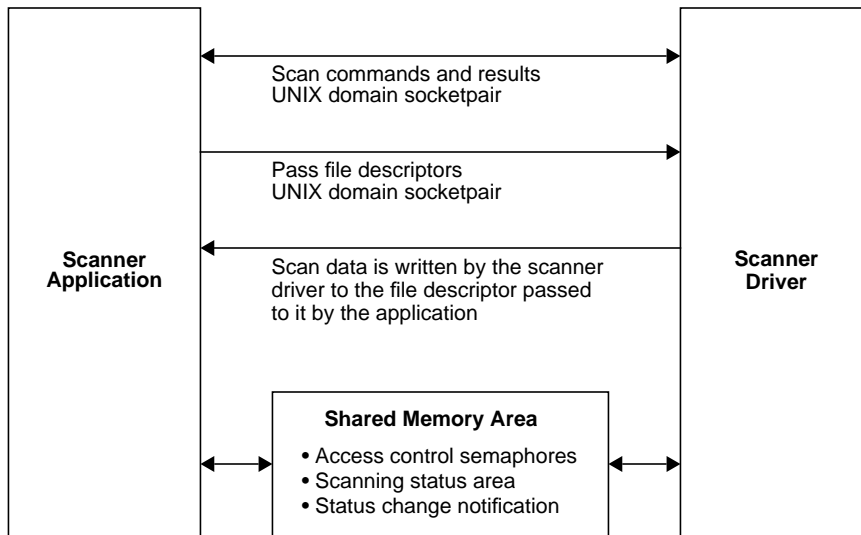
Scanner Application

Scan commands and results
UNIX domain socketpair

Pass file descriptors
UNIX domain socketpair

Scan data is written by the scanner driver to the file descriptor passed to it by the application

Scanner Driver

Shared Memory Area

• Access control semaphores
• Scanning status area
• Status change notification